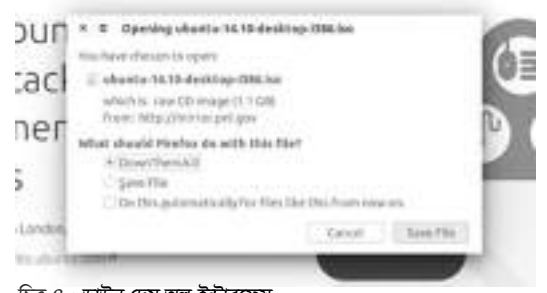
oun
tack
ner
s
London

× ⊕ Opening ubuntu-14.10-desktop-i386.iso

You have chosen to open:

ubuntu-14.10-desktop-i386.iso

which is: raw CD image (1.1 GB)
from: http://mirror.pnl.gov

What should Firefox do with this file?

DownThemAll!

Save File

Do this automatically for files like this from now on.

Cancel Save File

চিত্র ৩: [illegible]